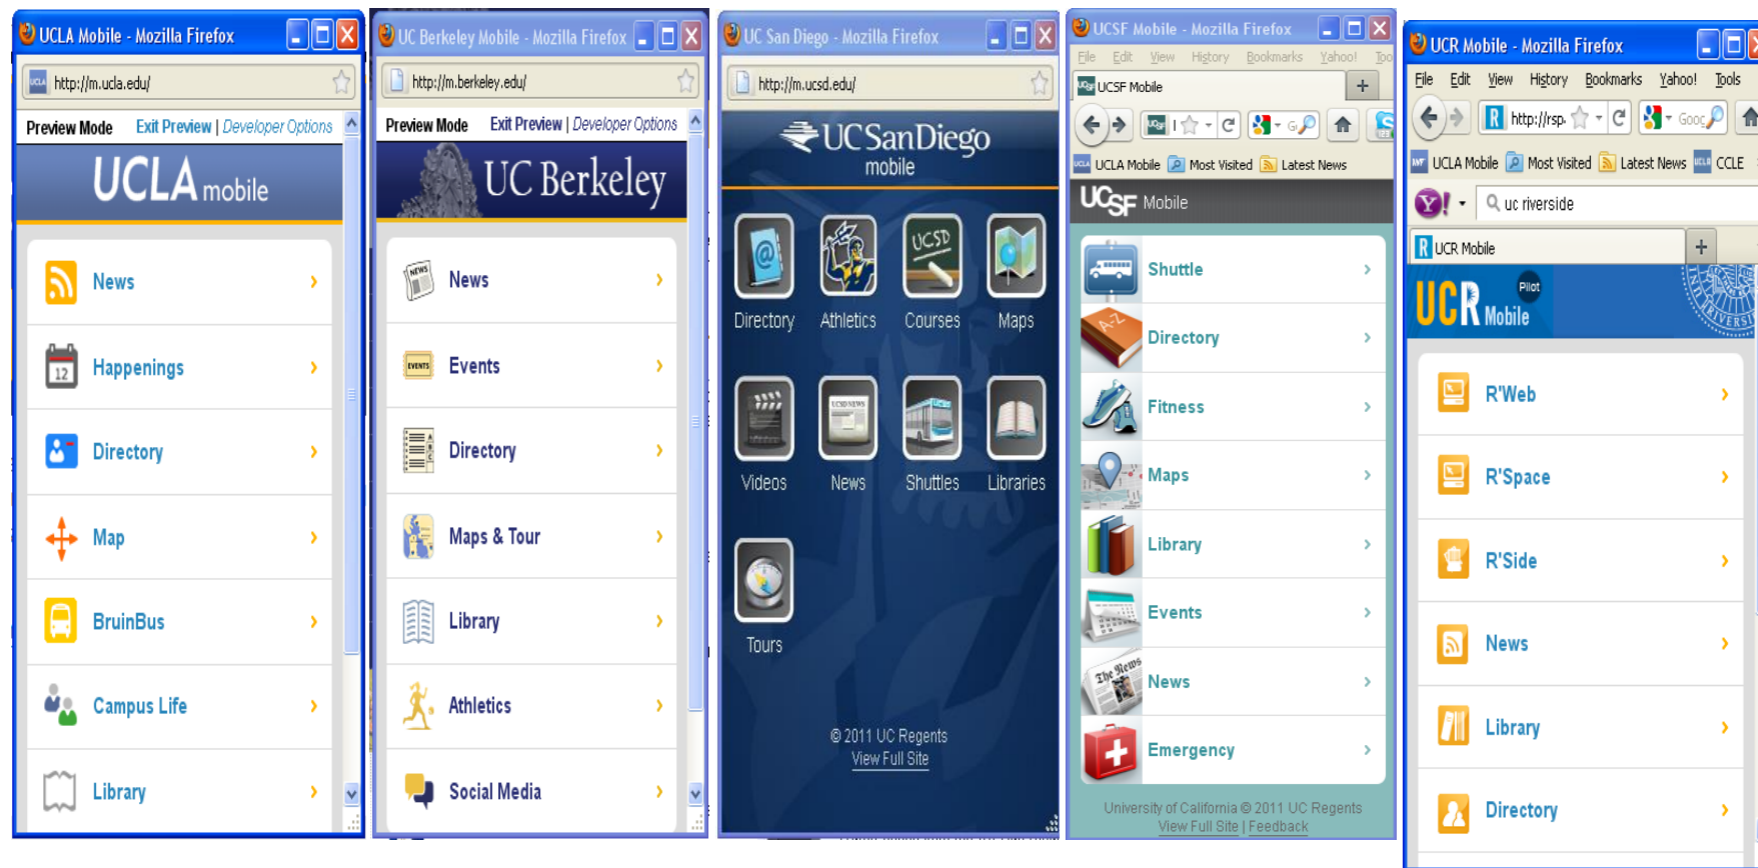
UCLA Mobile - Mozilla Firefox
http://m.ucla.edu/
Preview Mode Exit Preview | Developer Options
UCLA mobile
News
Happenings
Directory
Map
BruinBus
Campus Life
Library

UC Berkeley Mobile - Mozilla Firefox
http://m.berkeley.edu/
Preview Mode Exit Preview | Developer Options
UC Berkeley
News
Events
Directory
Maps & Tour
Library
Athletics
Social Media

UC San Diego - Mozilla Firefox
http://m.ucsd.edu/
UCSanDiego mobile
Directory
Athletics
Courses
Maps
Videos
News
Shuttles
Libraries
Tours
© 2011 UC Regents
View Full Site

UCSF Mobile - Mozilla Firefox
File Edit View History Bookmarks Yahoo! Too
UCSF Mobile
UCLA Mobile Most Visited Latest News
UCSF Mobile
Shuttle
Directory
Fitness
Maps
Library
Events
News
Emergency
University of California © 2011 UC Regents
View Full Site | Feedback

UCR Mobile - Mozilla Firefox
File Edit View History Bookmarks Yahoo! Tools
http://rsp.
UCLA Mobile Most Visited Latest News CCLE
uc riverside
UCR Mobile
UCR Mobile Pilot
R'Web
R'Space
R'Side
News
Library
Directory